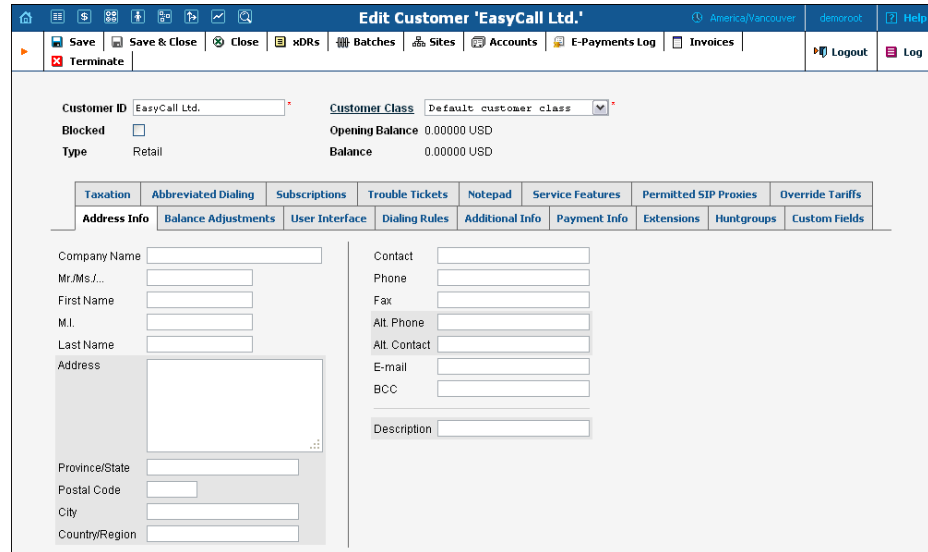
Edit Customer 'EasyCall Ltd.'

America/Vancouver demoroot ? Help

Save | Save & Close | Close | xDRs | Batches | Sites | Accounts | E-Payments Log | Invoices | Terminate

Logout | Log

Customer ID EasyCall Ltd. *
Blocked
Type Retail

Customer Class Default customer class *
Opening Balance 0.00000 USD
Balance 0.00000 USD

Taxation | Abbreviated Dialing | Subscriptions | Trouble Tickets | Notepad | Service Features | Permitted SIP Proxies | Override Tariffs
Address Info | Balance Adjustments | User Interface | Dialing Rules | Additional Info | Payment Info | Extensions | Huntgroups | Custom Fields

Company Name
Mr./Ms./...
First Name
M.I.
Last Name
Address
Province/State
Postal Code
City
Country/Region

Contact
Phone
Fax
Alt. Phone
Alt. Contact
E-mail
BCC
Description